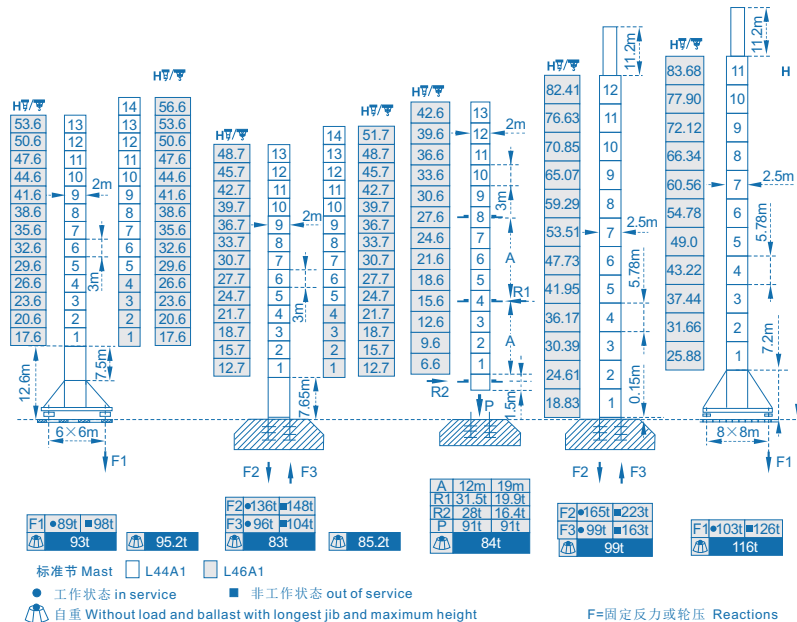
H
53.6
50.6
47.6
44.6
41.6
38.6
35.6
32.6
29.6
26.6
23.6
20.6
17.6

13
12
11
10
9
8
7
6
5
4
3
2
1

2m
3m
7.5m
12.6m
6×6m
F1

14
13
12
11
10
9
8
7
6
5
4
3
2
1

H
56.6
53.6
50.6
47.6
44.6
41.6
38.6
35.6
32.6
29.6
26.6
23.6
20.6
17.6

H
48.7
45.7
42.7
39.7
36.7
33.7
30.7
27.7
24.7
21.7
18.7
15.7
12.7

13
12
11
10
9
8
7
6
5
4
3
2
1

2m
3m
7.65m
F2
F3

14
13
12
11
10
9
8
7
6
5
4
3
2
1

H
51.7
48.7
45.7
42.7
39.7
36.7
33.7
30.7
27.7
24.7
21.7
18.7
15.7
12.7

H
42.6
39.6
36.6
33.6
30.6
27.6
24.6
21.6
18.6
15.6
12.6
9.6
6.6

13
12
11
10
9
8
7
6
5
4
3
2
1

2m
3m
A
R1
A
R2
P
1.5m

H
82.41
76.63
70.85
65.07
59.29
53.51
47.73
41.95
36.17
30.39
24.61
18.83

12
11
10
9
8
7
6
5
4
3
2
1

11.2m
2.5m
5.78m
0.15m
F2
F3

H
83.68
77.90
72.12
66.34
60.56
54.78
49.0
43.22
37.44
31.66
25.88

11
10
9
8
7
6
5
4
3
2
1

11.2m
H
2.5m
5.78m
7.2m
8×8m
F1

F1 ●89t ■98t
93t

95.2t

F2 ●136t ■148t
F3 ●96t ■104t
83t

85.2t

| A | 12m | 19m |
|---|---|---|
| R1 | 31.5t | 19.9t |
| R2 | 28t | 16.4t |
| P | 91t | 91t |

84t

F2 ●165t ■223t
F3 ●99t ■163t
99t

F1 ●103t ■126t
116t

标准节 Mast L44A1 L46A1
● 工作状态 in service ■ 非工作状态 out of service
自重 Without load and ballast with longest jib and maximum height F=固定反力或轮压 Reactions